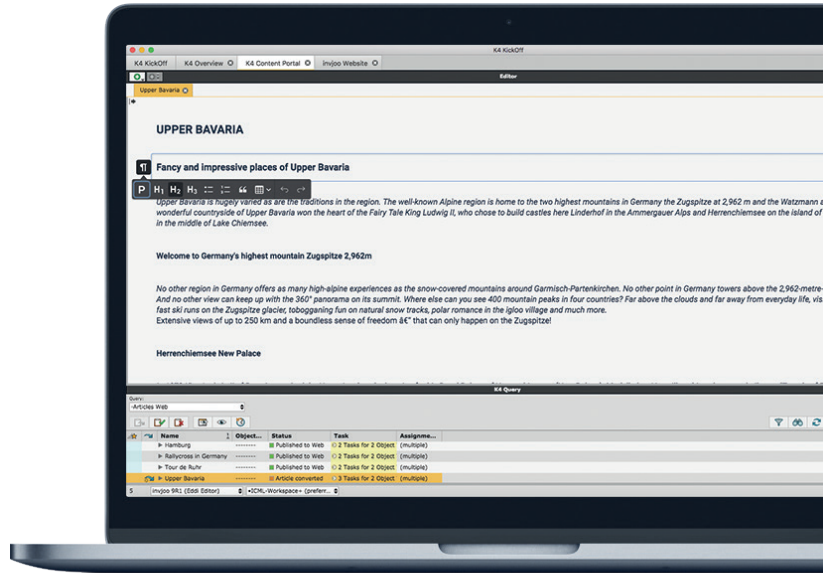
K4 KickOff

K4 KickOff | K4 Overview | K4 Content Portal | imvjoo Website

Editor

Upper Bavaria

UPPER BAVARIA

¶

Fancy and impressive places of Upper Bavaria

P H1 H2 H3

Upper Bavaria is hugely varied as are the traditions in the region. The well-known Alpine region is home to the two highest mountains in Germany the Zugspitze at 2,962 m and the Watzmann a wonderful countryside of Upper Bavaria won the heart of the Fairy Tale King Ludwig II, who chose to build castles here Linderhof in the Ammergauer Alps and Herrenchiemsee on the island of in the middle of Lake Chiemsee.

Welcome to Germany's highest mountain Zugspitze 2,962m

No other region in Germany offers as many high-alpine experiences as the snow-covered mountains around Garmisch-Partenkirchen. No other point in Germany towers above the 2,962-metre- And no other view can keep up with the 360° panorama on its summit. Where else can you see 400 mountain peaks in four countries? Far above the clouds and far away from everyday life, vis fast ski runs on the Zugspitze glacier, tobogganing fun on natural snow tracks, polar romance in the igloo village and much more.
Extensive views of up to 250 km and a boundless sense of freedom â€" that can only happen on the Zugspitze!

Herrenchiemsee New Palace

K4 Query

Query:
-Articles Web

| Name | Object... | Status | Task | Assignme... |
|---|---|---|---|---|
| Hamburg | -------- | Published to Web | 2 Tasks for 2 Object | (multiple) |
| Rallycross in Germany | -------- | Published to Web | 2 Tasks for 2 Object | (multiple) |
| Tour de Ruhr | -------- | Published to Web | 2 Tasks for 2 Object | (multiple) |
| Upper Bavaria | -------- | Article converted | 3 Tasks for 2 Object | (multiple) |

5 | imvjoo 5R1 (Eddi Editor) | <ICML-Workspace> (prefer...